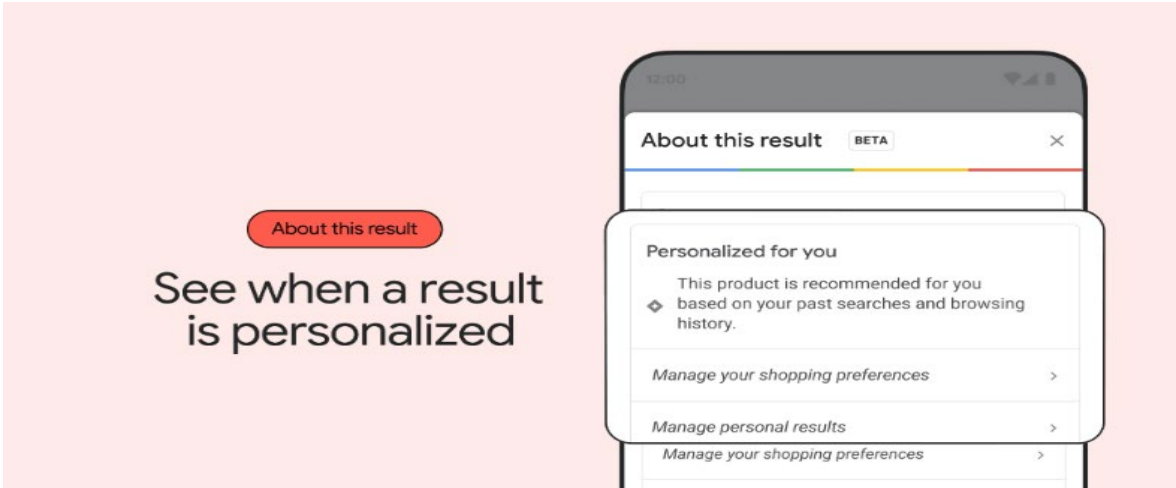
About this result

See when a result is personalized

12:00

About this result BETA ×

Personalized for you

This product is recommended for you based on your past searches and browsing history.

Manage your shopping preferences >

Manage personal results >

Manage your shopping preferences >